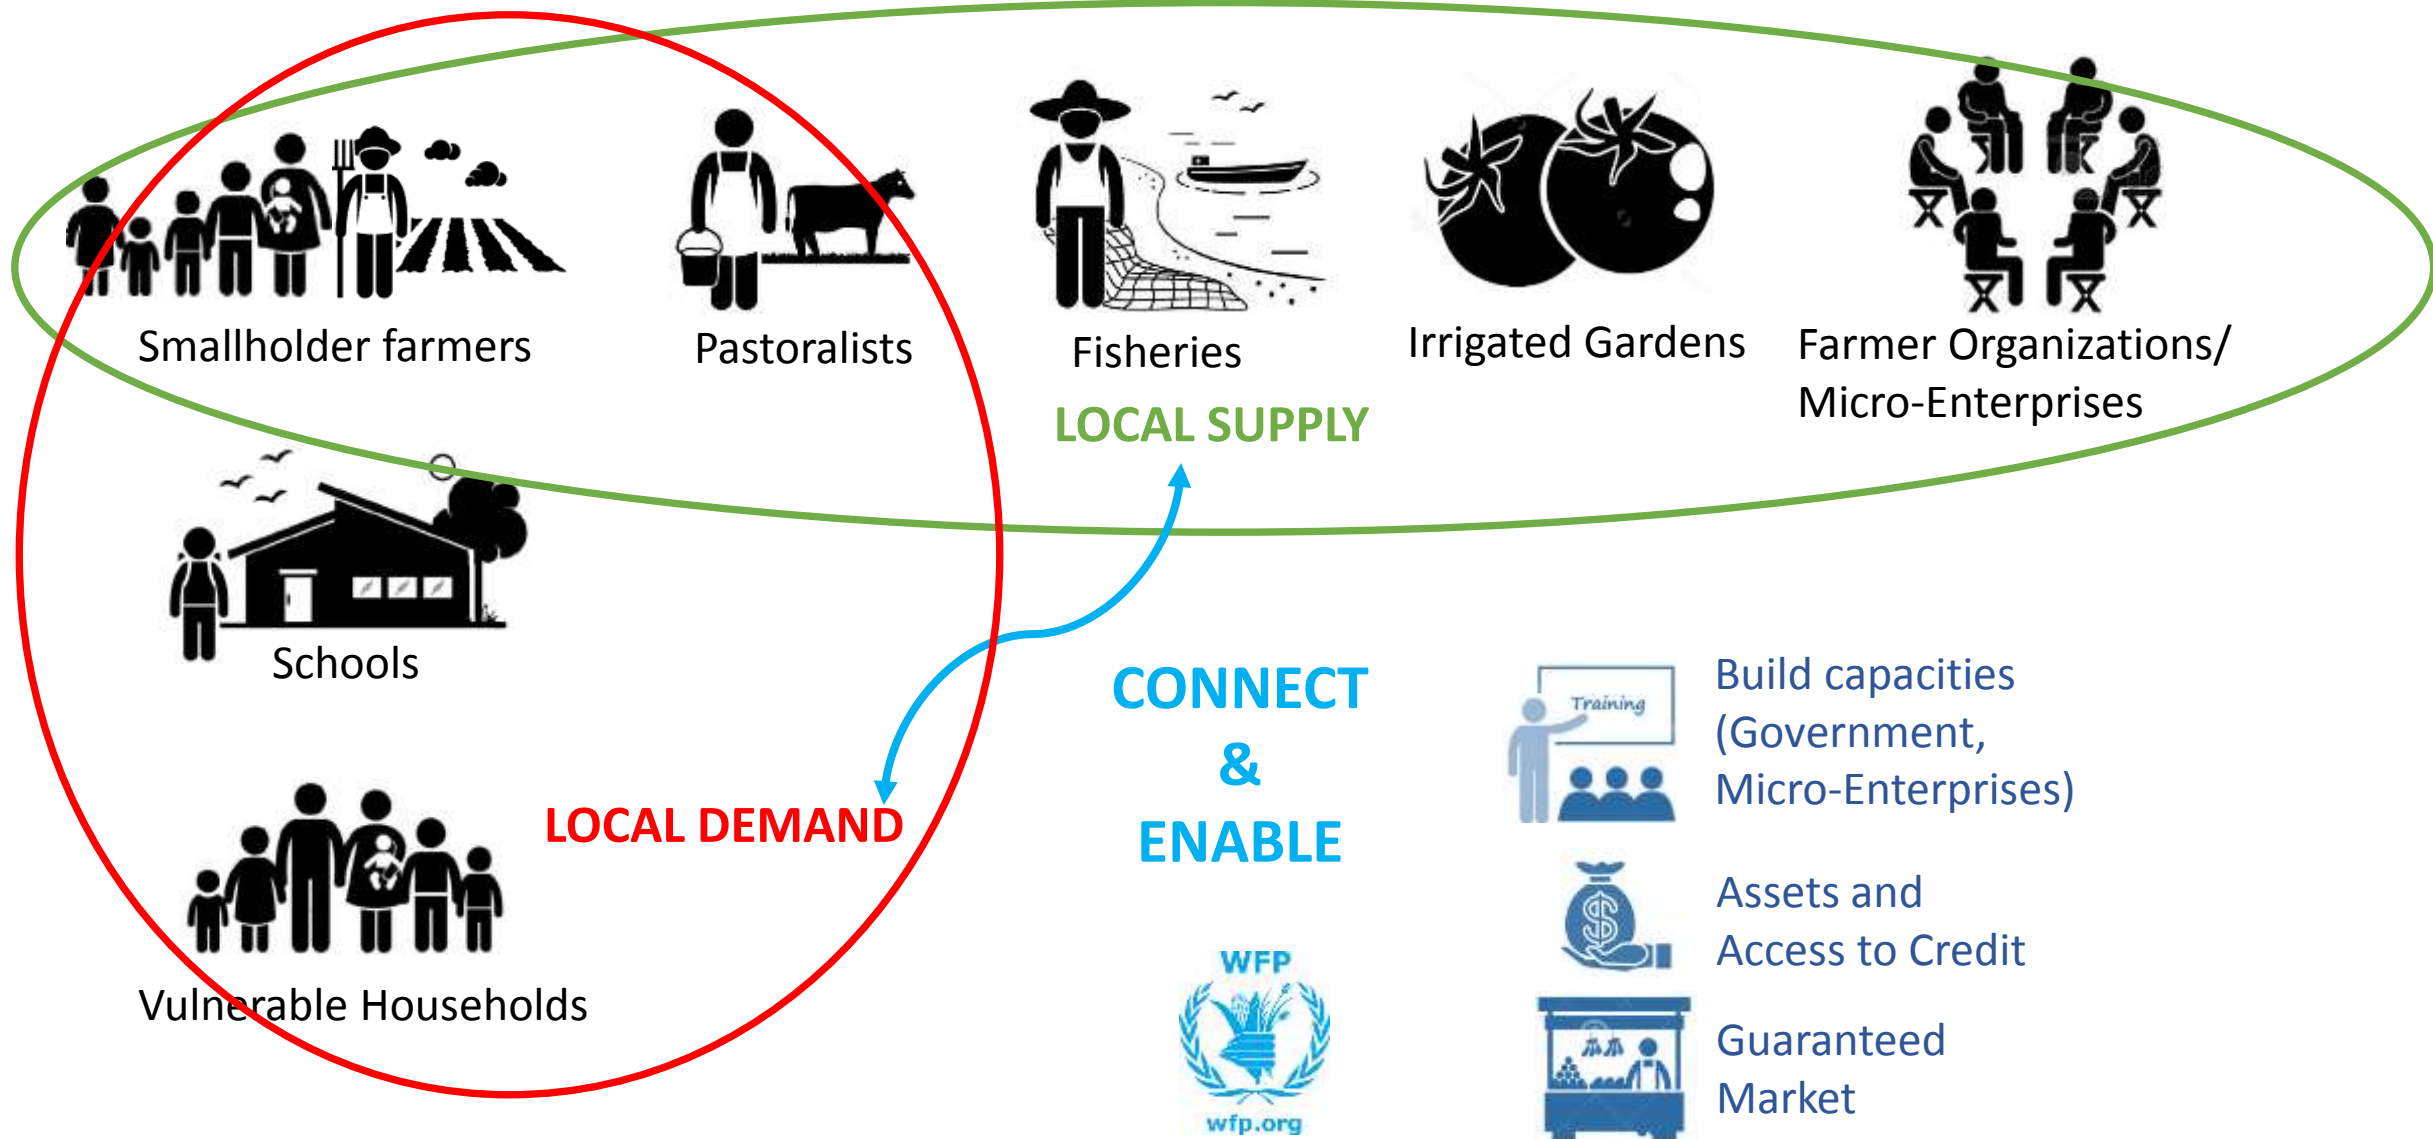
Smallholder farmers

Pastoralists

Fisheries

Irrigated Gardens

Farmer Organizations/ Micro-Enterprises

LOCAL SUPPLY

Schools

Vulnerable Households

LOCAL DEMAND

CONNECT & ENABLE

WFP

wfp.org

Training

Build capacities (Government, Micro-Enterprises)

Assets and Access to Credit

Guaranteed Market